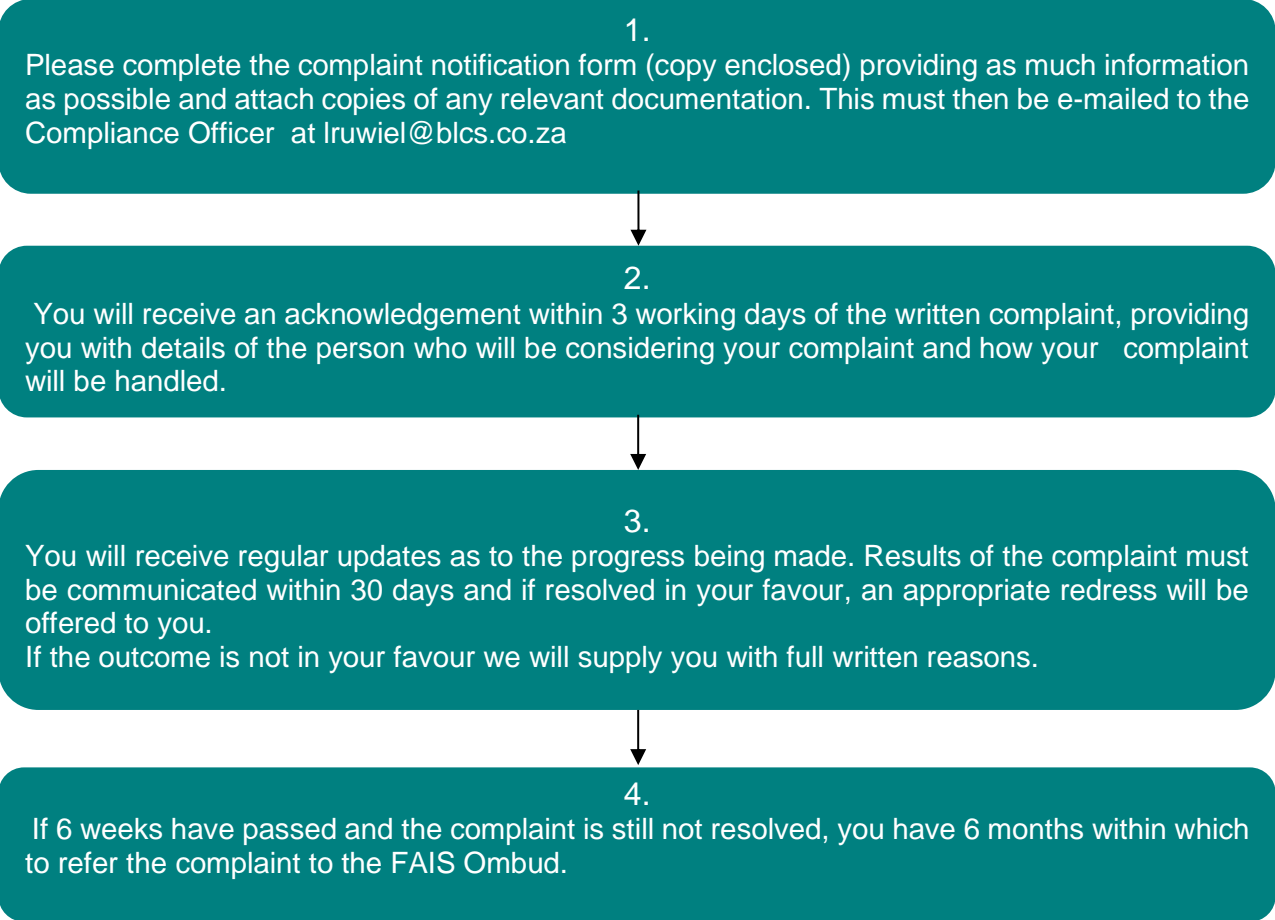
1.
Please complete the complaint notification form (copy enclosed) providing as much information as possible and attach copies of any relevant documentation. This must then be e-mailed to the Compliance Officer at lruwiel@blcs.co.za

2.
You will receive an acknowledgement within 3 working days of the written complaint, providing you with details of the person who will be considering your complaint and how your complaint will be handled.

3.
You will receive regular updates as to the progress being made. Results of the complaint must be communicated within 30 days and if resolved in your favour, an appropriate redress will be offered to you.
If the outcome is not in your favour we will supply you with full written reasons.

4.
If 6 weeks have passed and the complaint is still not resolved, you have 6 months within which to refer the complaint to the FAIS Ombud.